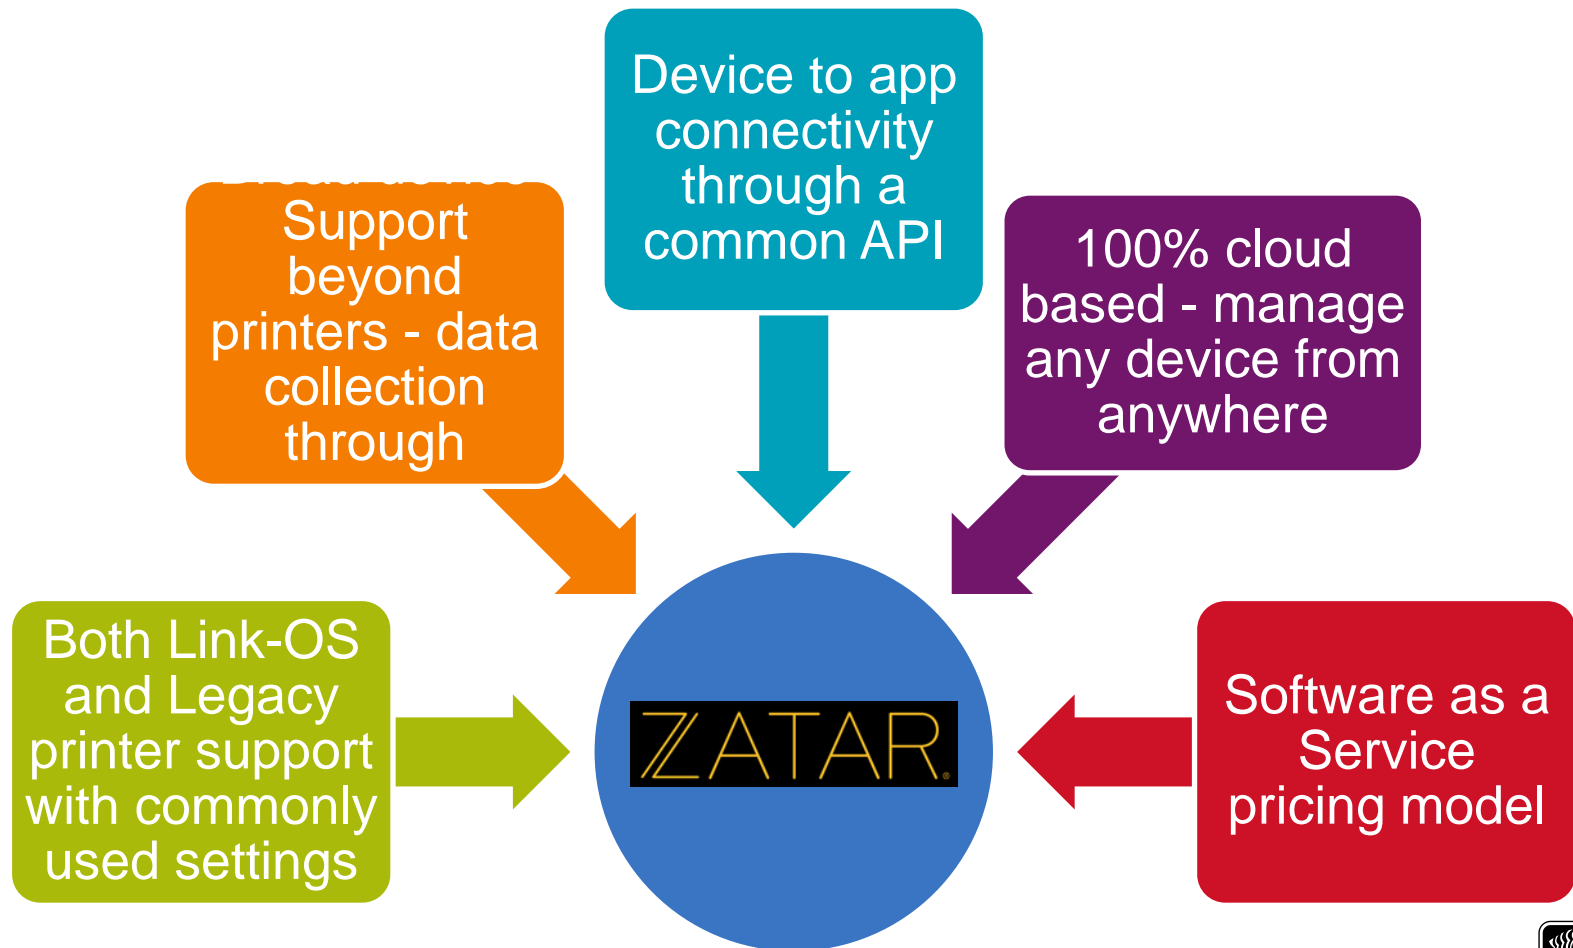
Device to app connectivity through a common API

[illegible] Support beyond printers - data collection through

100% cloud based - manage any device from anywhere

Both Link-OS and Legacy printer support with commonly used settings

ZATAR

Software as a Service pricing model